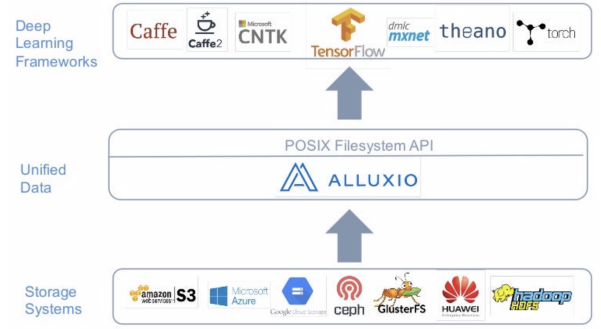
Deep Learning Frameworks

Caffe

Caffe2

Microsoft CNTK

TensorFlow

dmlc mxnet

theano

torch

Unified Data

POSIX Filesystem API

ALLUXIO

Storage Systems

amazon web services S3

Microsoft Azure

Google Cloud Storage

ceph

GlusterFS

HUAWEI

hadoop HDFS